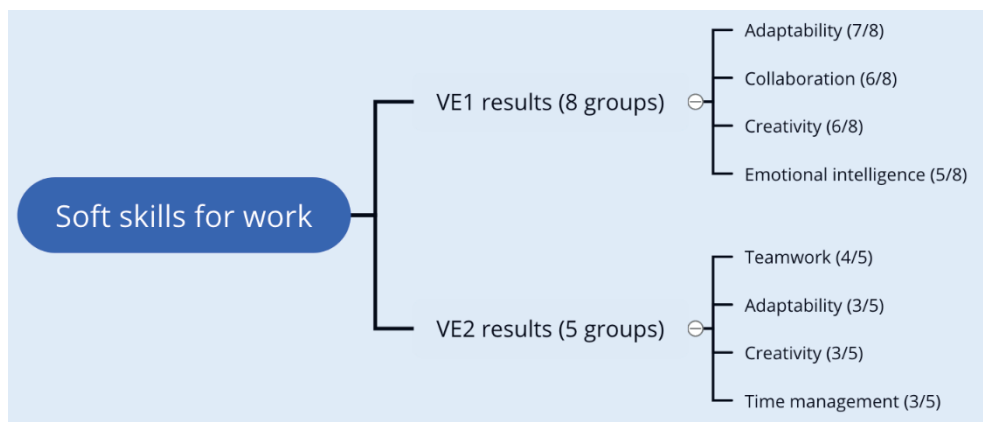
Soft skills for work

VE1 results (8 groups)

Adaptability (7/8)

Collaboration (6/8)

Creativity (6/8)

Emotional intelligence (5/8)

VE2 results (5 groups)

Teamwork (4/5)

Adaptability (3/5)

Creativity (3/5)

Time management (3/5)